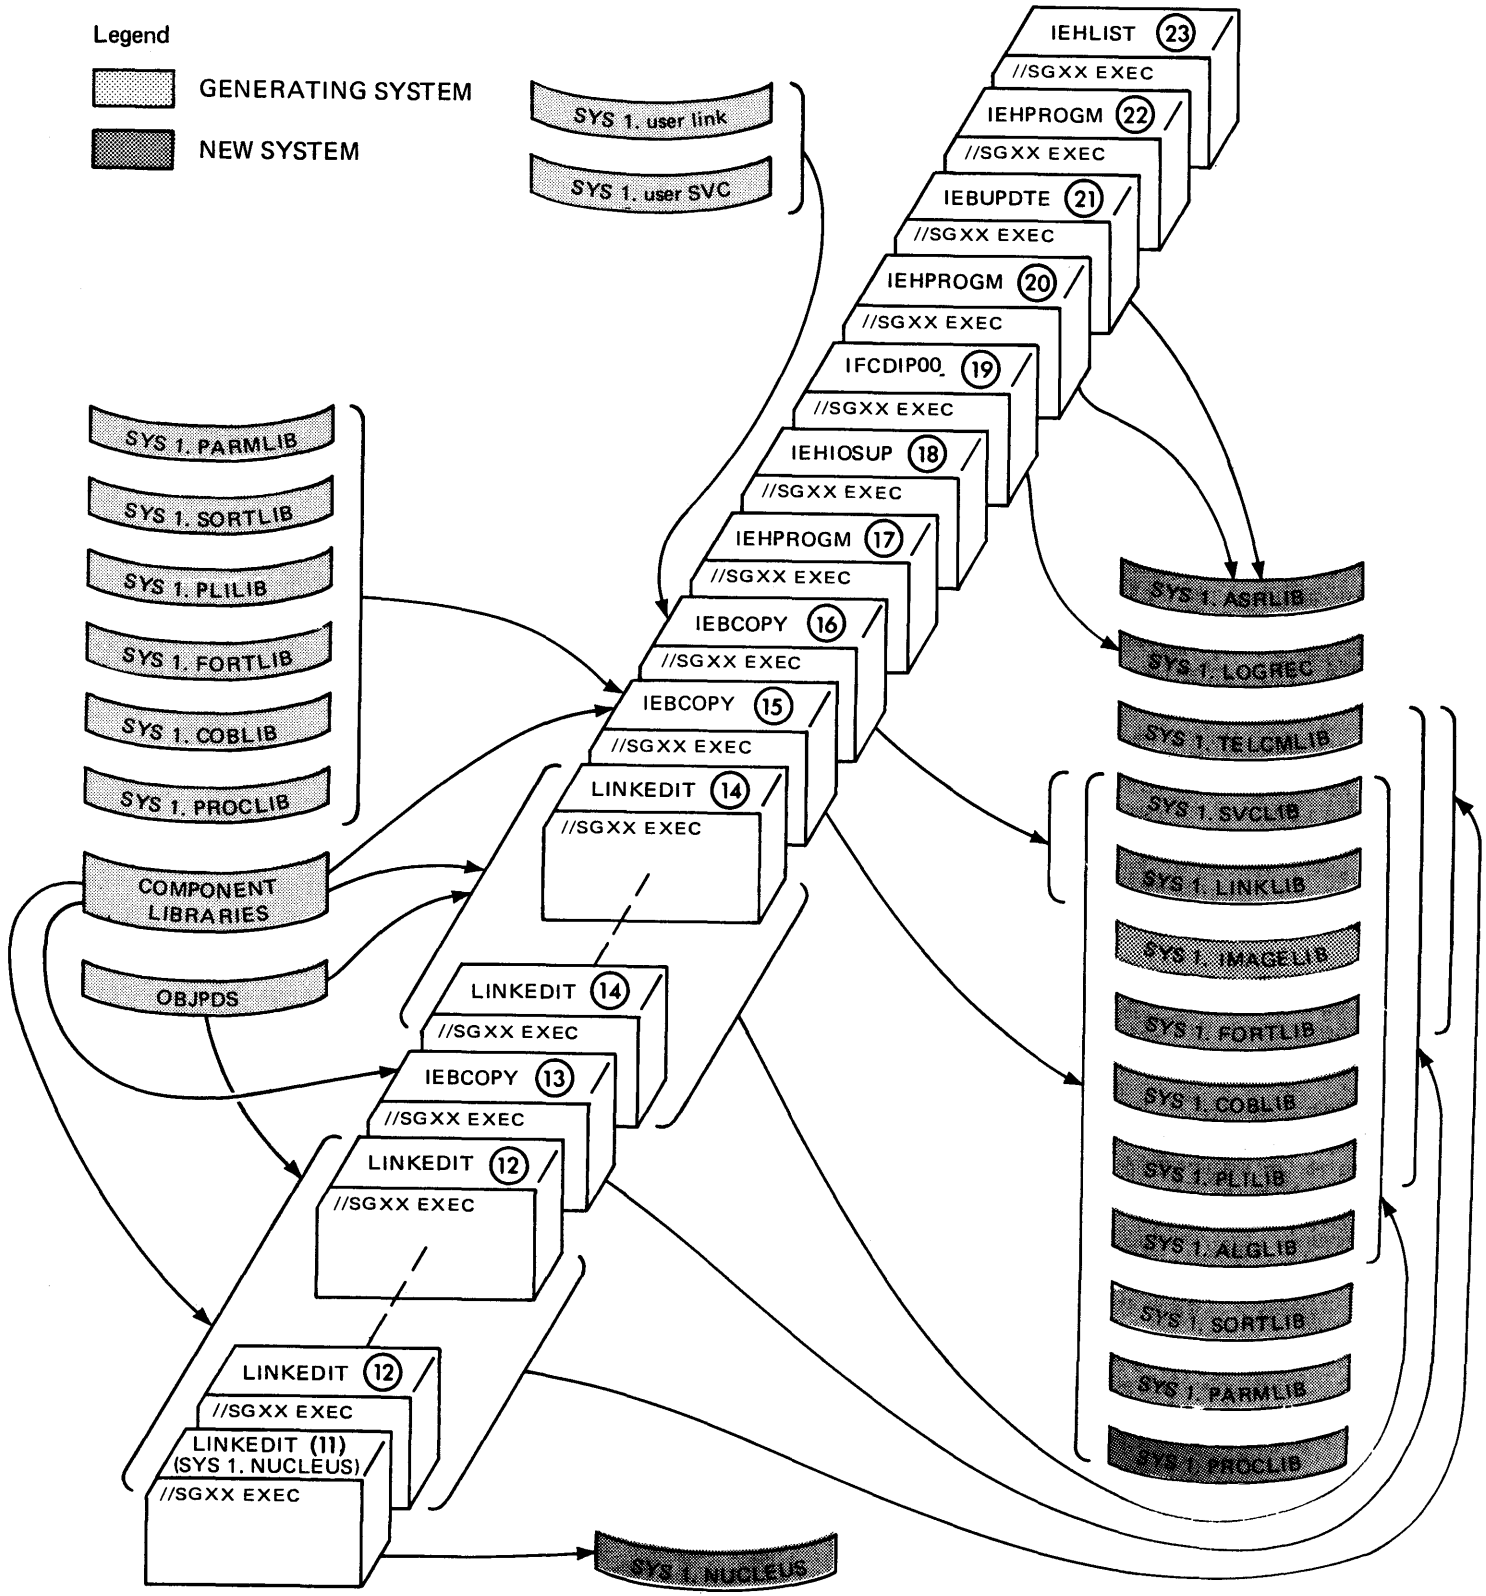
Legend

GENERATING SYSTEM

NEW SYSTEM

SYS 1. user link

SYS 1. user SVC

IEHLIST (23)
//SGXX EXEC

IEHPROGM (22)
//SGXX EXEC

IEBUPDTE (21)
//SGXX EXEC

IEHPROGM (20)
//SGXX EXEC

IFCDIP00 (19)
//SGXX EXEC

IEHIOSUP (18)
//SGXX EXEC

IEHPROGM (17)
//SGXX EXEC

IEBCOPY (16)
//SGXX EXEC

IEBCOPY (15)
//SGXX EXEC

LINKEDIT (14)
//SGXX EXEC

LINKEDIT (14)
//SGXX EXEC

IEBCOPY (13)
//SGXX EXEC

LINKEDIT (12)
//SGXX EXEC

LINKEDIT (12)
//SGXX EXEC

LINKEDIT (11)
(SYS 1. NUCLEUS)
//SGXX EXEC

SYS 1. PARMLIB

SYS 1. SORTLIB

SYS 1. PLILIB

SYS 1. FORTLIB

SYS 1. COBLIB

SYS 1. PROCLIB

COMPONENT LIBRARIES

OBJPDS

SYS 1. ASRLIB

SYS 1. LOGREC

SYS 1. TELCMLIB

SYS 1. SVCLIB

SYS 1. LINKLIB

SYS 1. IMAGELIB

SYS 1. FORTLIB

SYS 1. COBLIB

SYS 1. PLILIB

SYS 1. ALGLIB

SYS 1. SORTLIB

SYS 1. PARMLIB

SYS 1. PROCLIB

SYS 1. NUCLEUS